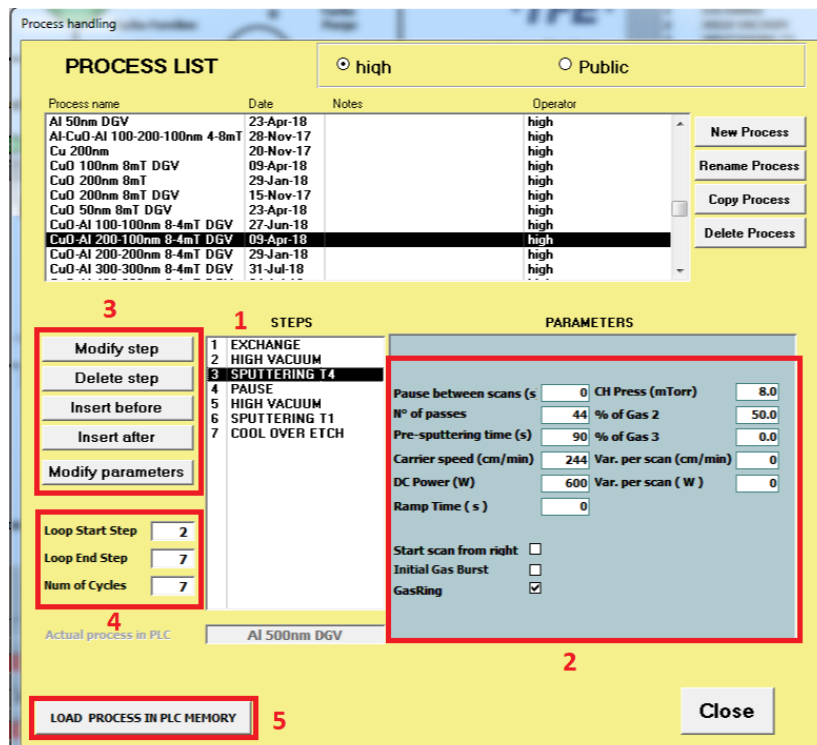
Process handling

PROCESS LIST

high

Public

| Process name | Date | Notes | Operator |
|---|---|---|---|
| Al 50nm DGV | 23-Apr-18 | | high |
| Al-CuO-Al 100-200-100nm 4-8mT | 28-Nov-17 | | high |
| Cu 200nm | 20-Nov-17 | | high |
| CuO 100nm 8mT DGV | 09-Apr-18 | | high |
| CuO 200nm 8mT | 29-Jan-18 | | high |
| CuO 200nm 8mT DGV | 15-Nov-17 | | high |
| CuO 50nm 8mT DGV | 23-Apr-18 | | high |
| CuO-Al 100-100nm 8-4mT DGV | 27-Jun-18 | | high |
| CuO-Al 200-100nm 8-4mT DGV | 09-Apr-18 | | high |
| CuO-Al 200-200nm 8-4mT DGV | 29-Jan-18 | | high |
| CuO-Al 300-300nm 8-4mT DGV | 31-Jul-18 | | high |

New Process

Rename Process

Copy Process

Delete Process

3

Modify step

Delete step

Insert before

Insert after

Modify parameters

1

STEPS

1 EXCHANGE
2 HIGH VACUUM
3 SPUTTERING T4
4 PAUSE
5 HIGH VACUUM
6 SPUTTERING T1
7 COOL OVER ETCH

PARAMETERS

Pause between scans (s 0
N° of passes 44
Pre-sputtering time (s) 90
Carrier speed (cm/min) 244
DC Power (W) 600
Ramp Time ( s ) 0

CH Press (mTorr) 8.0
% of Gas 2 50.0
% of Gas 3 0.0
Var. per scan (cm/min) 0
Var. per scan ( W ) 0

Start scan from right
Initial Gas Burst
GasRing

Loop Start Step 2
Loop End Step 7
Num of Cycles 7

4

Actual process in PLC Al 500nm DGV

2

LOAD PROCESS IN PLC MEMORY

5

Close